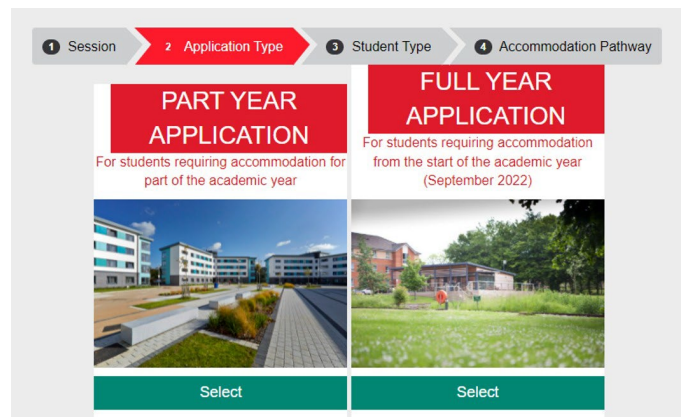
1 Session 2 Application Type 3 Student Type 4 Accommodation Pathway

PART YEAR APPLICATION
For students requiring accommodation for part of the academic year

Select

FULL YEAR APPLICATION
For students requiring accommodation from the start of the academic year (September 2022)

Select